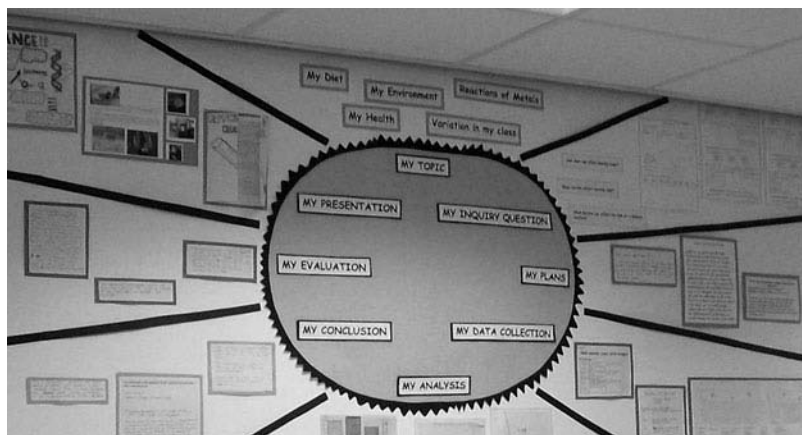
ANCE

My Diet

My Environment

Reactions of Metals

My Health

Variation in my class

MY TOPIC

MY PRESENTATION

MY INQUIRY QUESTION

MY EVALUATION

MY PLANS

MY CONCLUSION

MY DATA COLLECTION

MY ANALYSIS